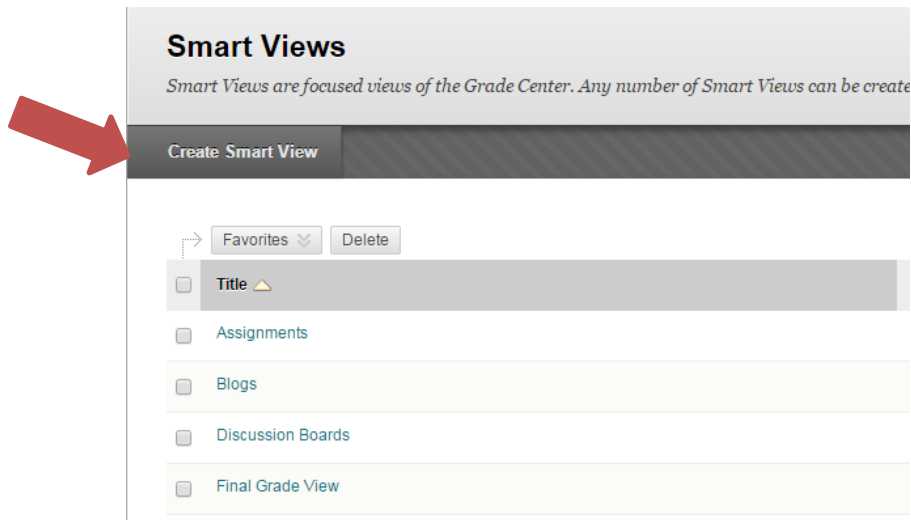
Smart Views

Smart Views are focused views of the Grade Center. Any number of Smart Views can be create

Create Smart View

Favorites

Delete

| Title |
|---|
| Assignments |
| Blogs |
| Discussion Boards |
| Final Grade View |